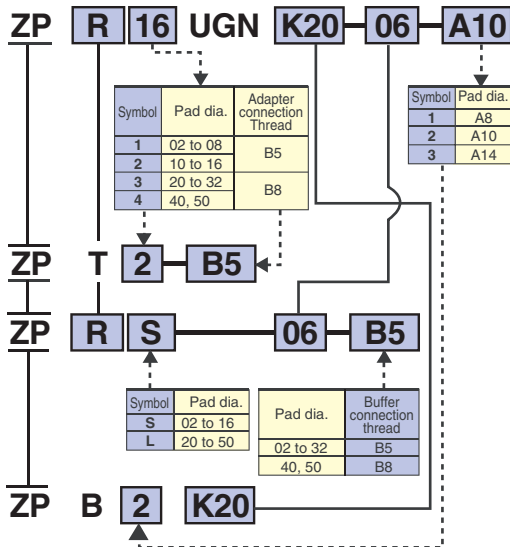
ZP R 16 UGN K20 06 A10

| Symbol | Pad dia. | Adapter connection Thread |
|---|---|---|
| 1 | 02 to 08 | B5 |
| 2 | 10 to 16 | B5 |
| 3 | 20 to 32 | B8 |
| 4 | 40, 50 | B8 |

| Symbol | Pad dia. |
|---|---|
| 1 | A8 |
| 2 | A10 |
| 3 | A14 |

ZP T 2 B5

ZP R S 06 B5

| Symbol | Pad dia. |
|---|---|
| S | 02 to 16 |
| L | 20 to 50 |

| Pad dia. | Buffer connection thread |
|---|---|
| 02 to 32 | B5 |
| 40, 50 | B8 |

ZP B 2 K20